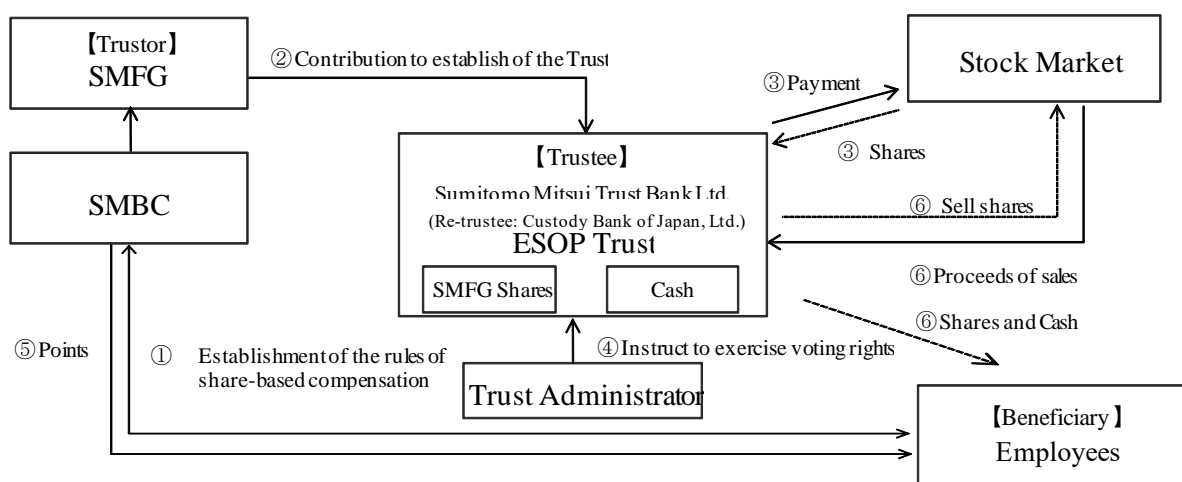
【Trustor】
SMFG

②Contribution to establish of the Trust

Stock Market

③Payment

③ Shares

SMBC

【Trustee】
Sumitomo Mitsui Trust Bank Ltd.
(Re-trustee: Custody Bank of Japan, Ltd.)
ESOP Trust

SMFG Shares

Cash

⑥ Sell shares

⑥Proceeds of sales

⑥Shares and Cash

⑤Points

① Establishment of the rules of share-based compensation

④Instruct to exercise voting rights

Trust Administrator

【Beneficiary】
Employees